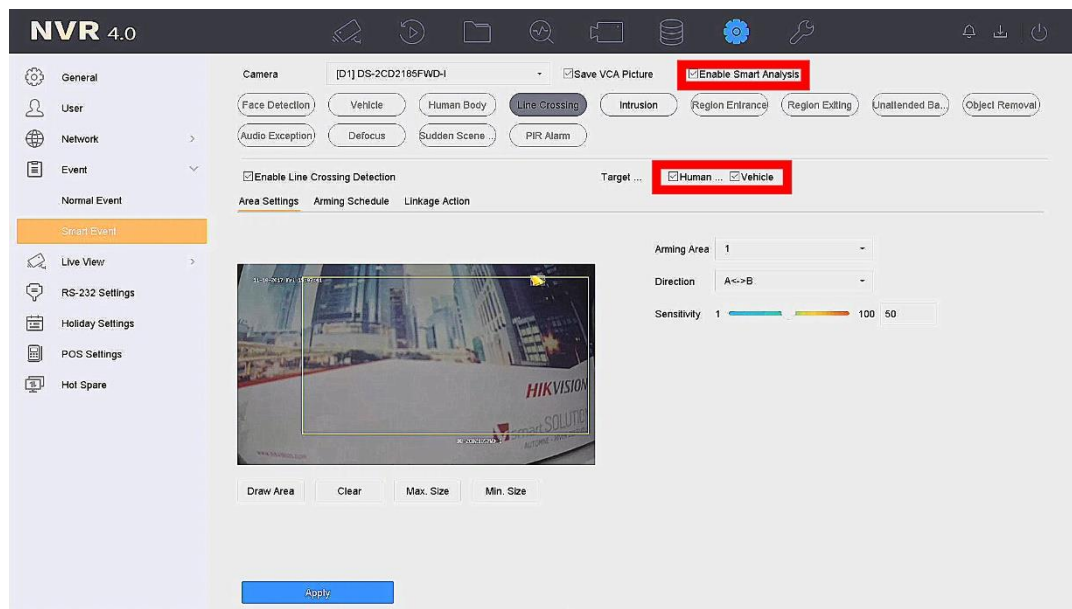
NVR 4.0

General
User
Network
Event
Normal Event
Smart Event
Live View
RS-232 Settings
Holiday Settings
POS Settings
Hot Spare

Camera [D1] DS-2CD2185FWD-I ☑Save VCA Picture ☑Enable Smart Analysis

Face Detection Vehicle Human Body Line Crossing Intrusion Region Entrance Region Exiting Unattended Ba... Object Removal
Audio Exception Defocus Sudden Scene ... PIR Alarm

☑Enable Line Crossing Detection Target ... ☑Human ... ☑Vehicle

Area Settings Arming Schedule Linkage Action

Arming Area 1
Direction A<->B
Sensitivity 1 100 50

HIKVISION
smart SOLUTIO

Draw Area Clear Max. Size Min. Size

Apply